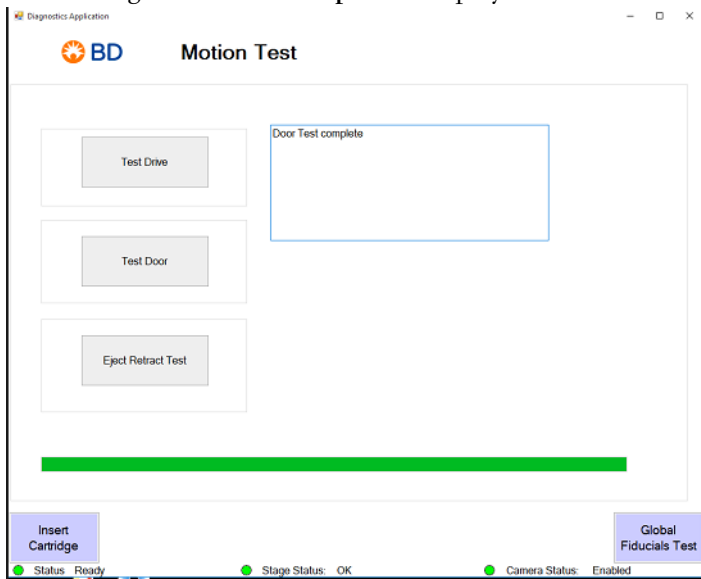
Diagnostics Application

BD

Motion Test

Test Drive

Test Door

Eject Retract Test

Door Test complete

Insert Cartridge

Global Fiducials Test

Status Ready

Stage Status: OK

Camera Status: Enabled